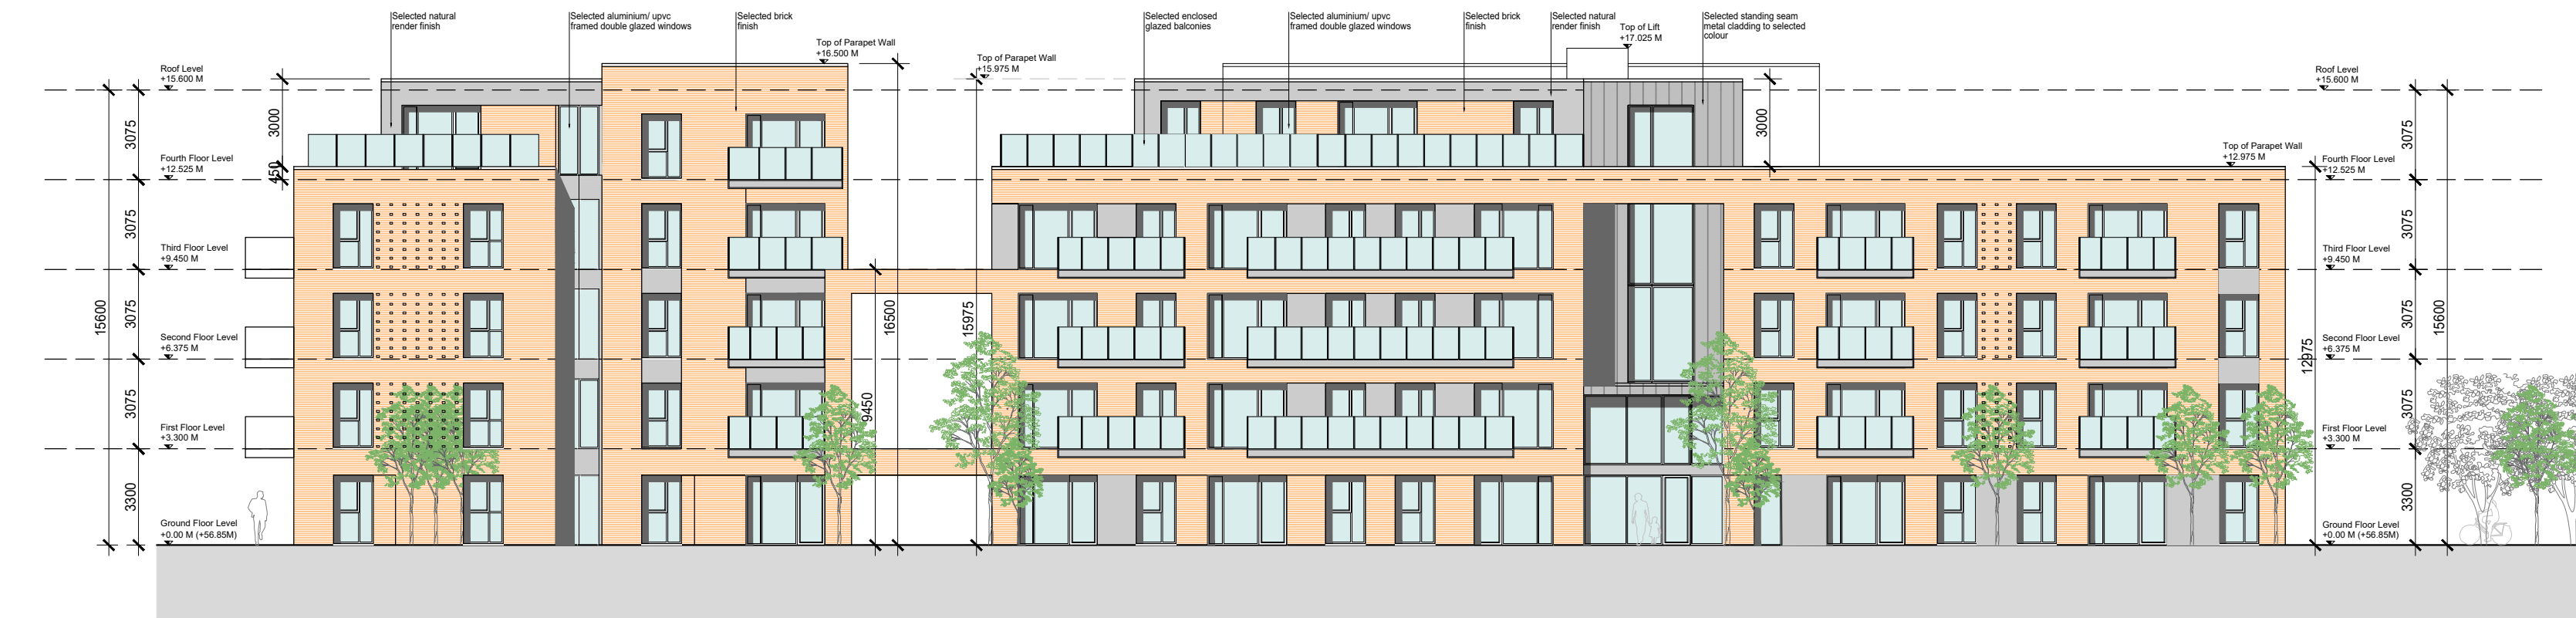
Selected natural render finish

Selected aluminium/ upvc framed double glazed windows

Selected brick finish

Top of Parapet Wall
+16.500 M

Top of Parapet Wall
+15.975 M

Selected enclosed glazed balconies

Selected aluminium/ upvc framed double glazed windows

Selected brick finish

Selected natural render finish

Top of Lift
+17.025 M

Selected standing seam metal cladding to selected colour

Roof Level
+15.600 M

Fourth Floor Level
+12.525 M

Third Floor Level
+9.450 M

Second Floor Level
+6.375 M

First Floor Level
+3.300 M

Ground Floor Level
+0.00 M (+56.85M)

3075
3075
3075
3075
3300
15600
3000
450
16500
9450
15975
3000

Top of Parapet Wall
+12.975 M

Roof Level
+15.600 M

Fourth Floor Level
+12.525 M

Third Floor Level
+9.450 M

Second Floor Level
+6.375 M

First Floor Level
+3.300 M

Ground Floor Level
+0.00 M (+56.85M)

12975
3075
3075
3075
3075
3300
15600